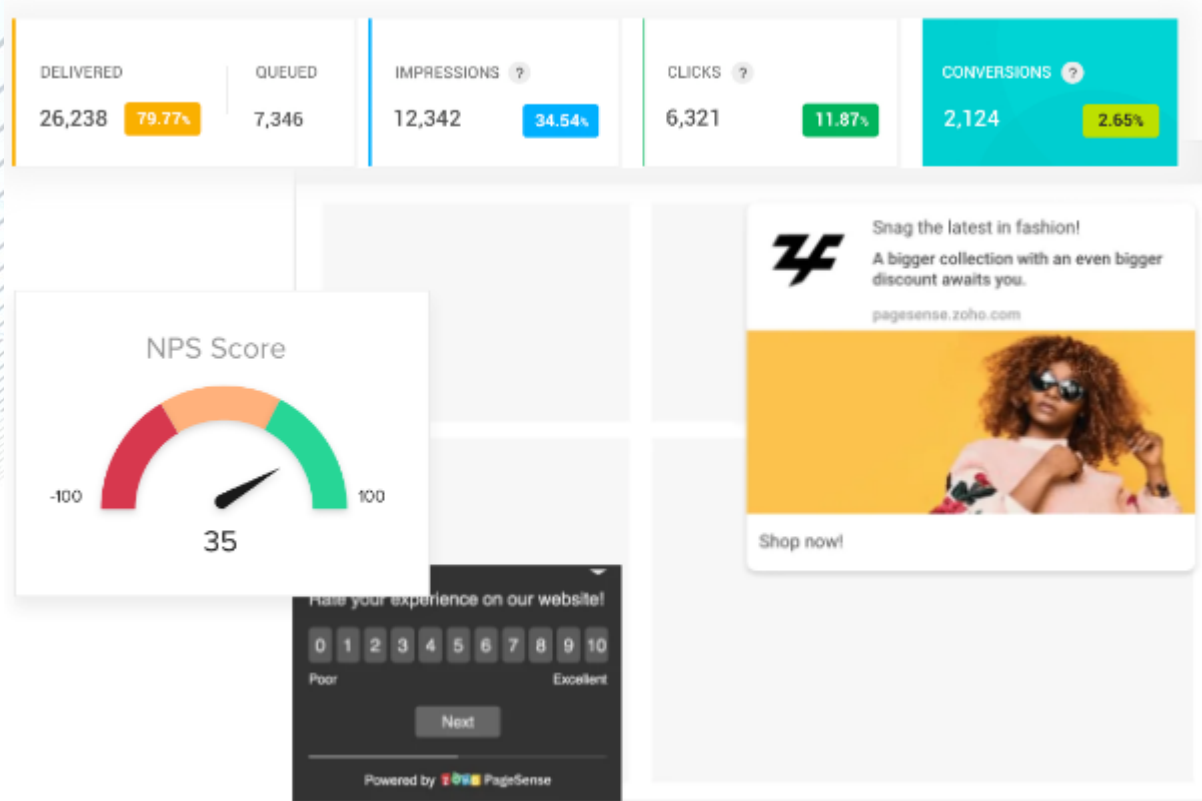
DELIVERED
26,238 79.77%

QUEUED
7,346

IMPRESSIONS ?
12,342 34.54%

CLICKS ?
6,321 11.87%

CONVERSIONS ?
2,124 2.65%

Snag the latest in fashion!
A bigger collection with an even bigger discount awaits you.
pagesense.zoho.com

Shop now!

NPS Score
-100
100
35

Rate your experience on our website!
0 1 2 3 4 5 6 7 8 9 10
Poor
Excellent
Next
Powered by ZOHO PageSense